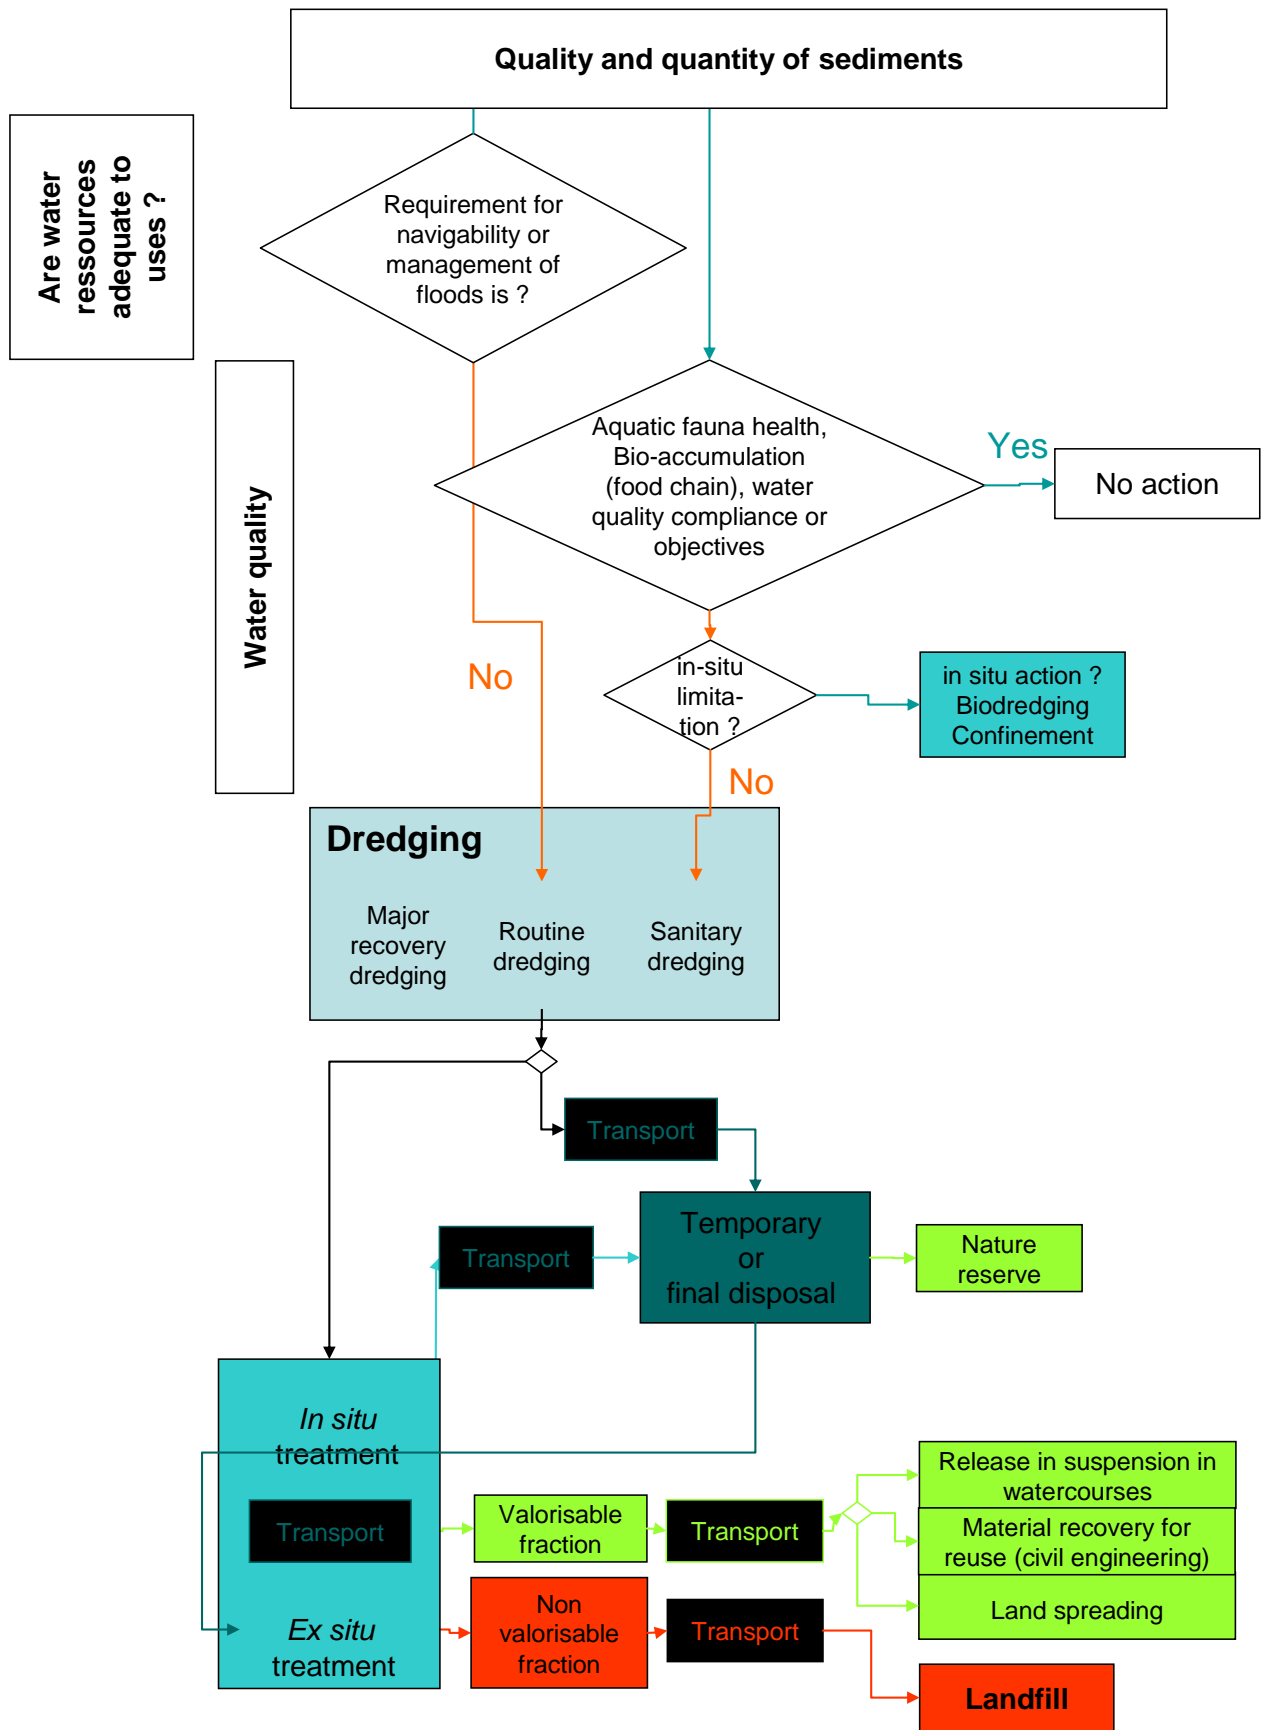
Quality and quantity of sediments

Are water ressources adequate to uses ?

Requirement for navigability or management of floods is ?

Water quality

Aquatic fauna health, Bio-accumulation (food chain), water quality compliance or objectives

Yes

No action

No

in-situ limitation ?

in situ action ? Biodredging Confinement

No

Dredging

Major recovery dredging

Routine dredging

Sanitary dredging

Transport

Transport

Temporary or final disposal

Nature reserve

In situ treatment

Transport

Ex situ treatment

Valorisable fraction

Transport

Release in suspension in watercourses

Material recovery for reuse (civil engineering)

Land spreading

Non valorisable fraction

Transport

Landfill